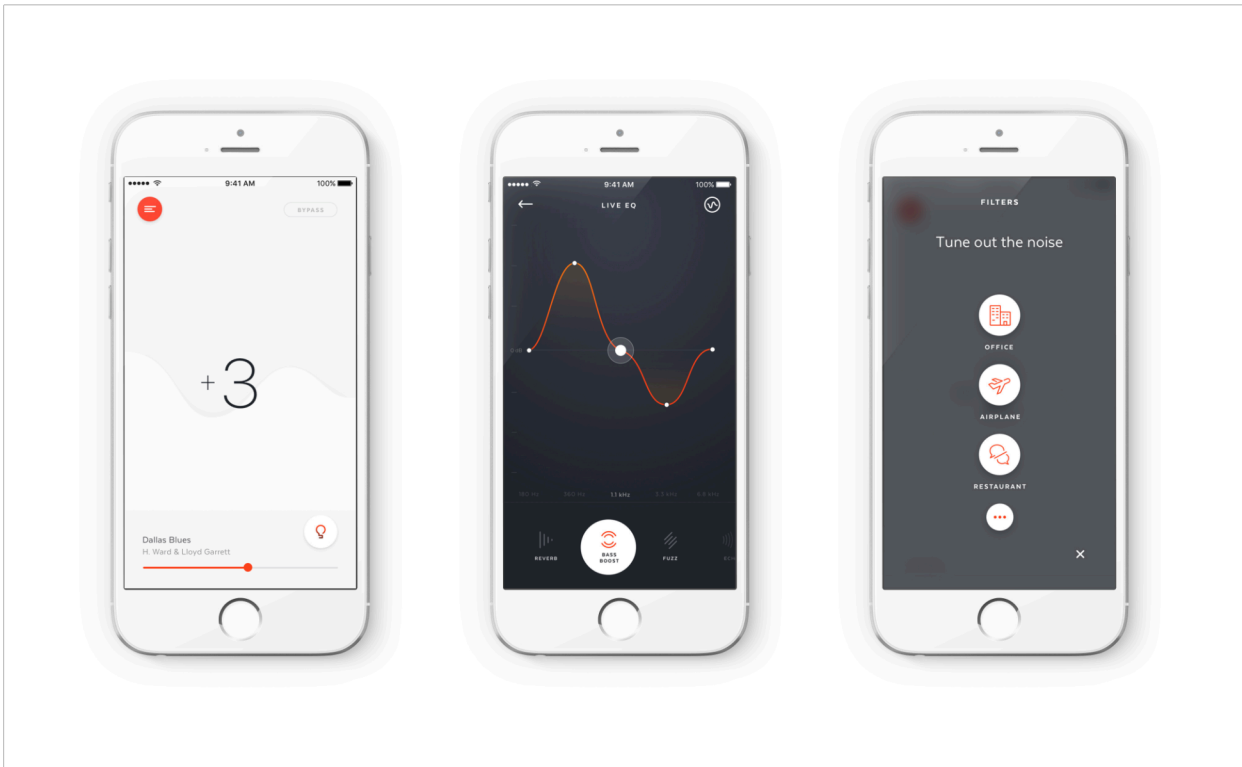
9:41 AM
100%
BYPASS
+3
Dallas Blues
H. Ward & Lloyd Garrett

9:41 AM
100%
LIVE EQ
0 dB
160 Hz
560 Hz
1.1 kHz
3.3 kHz
6.8 kHz
REVERB
BASS BOOST
FUZZ

FILTERS
Tune out the noise
OFFICE
AIRPLANE
RESTAURANT
•••
×